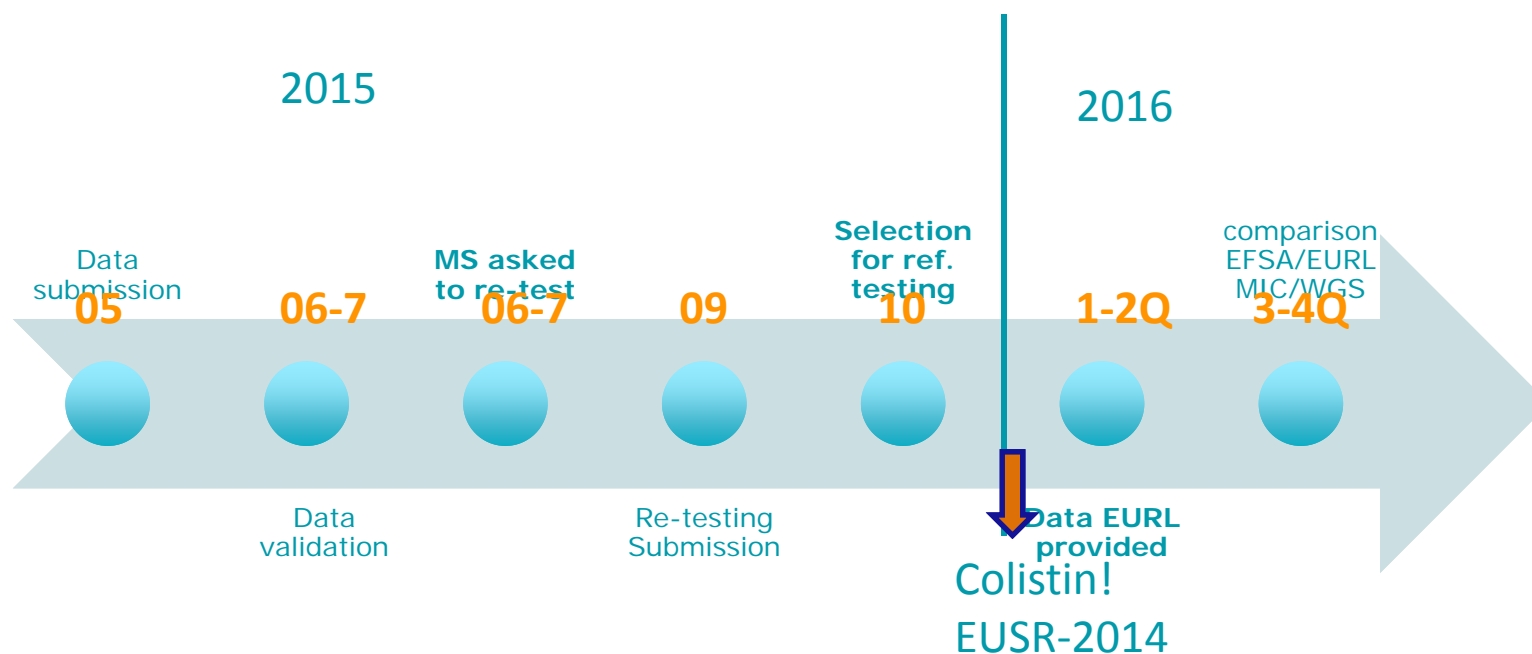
2015

2016

Data submission
05

06-7

MS asked to re-test
06-7

09

Selection for ref. testing
10

1-2Q

comparison EFSA/EURL MIC/WGS
3-4Q

Data validation

Re-testing Submission

Data EURL provided

Colistin!
EUSR-2014